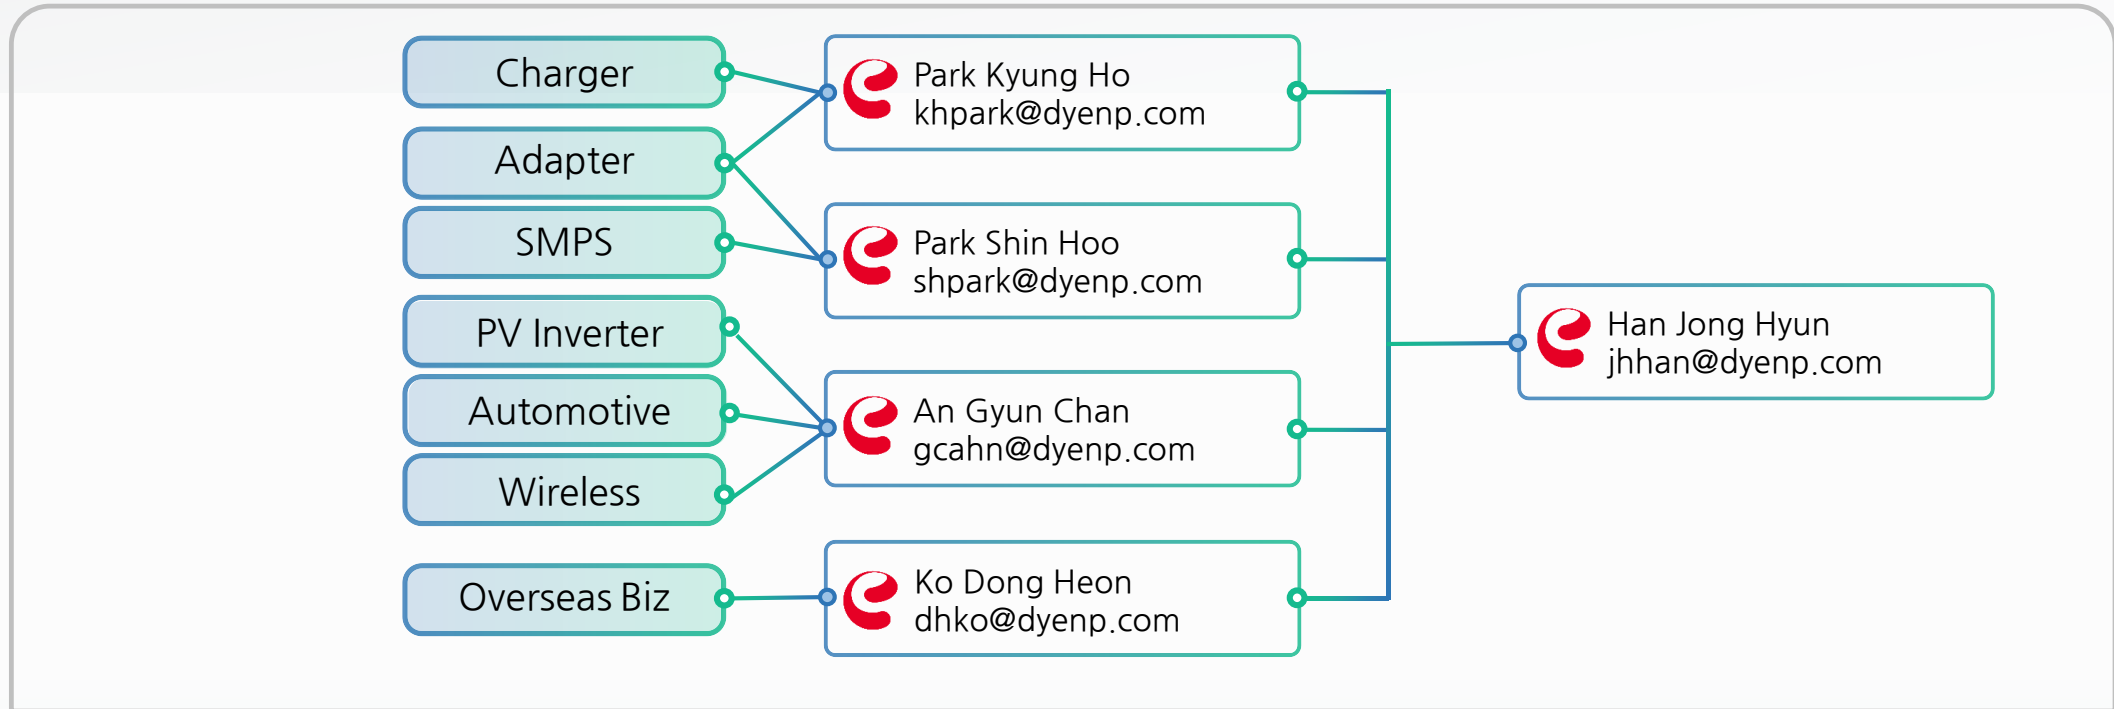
Charger

Adapter

SMPS

PV Inverter

Automotive

Wireless

Overseas Biz

Park Kyung Ho
khpark@dyenp.com

Park Shin Hoo
shpark@dyenp.com

An Gyun Chan
gcahn@dyenp.com

Ko Dong Heon
dhko@dyenp.com

Han Jong Hyun
jhhan@dyenp.com